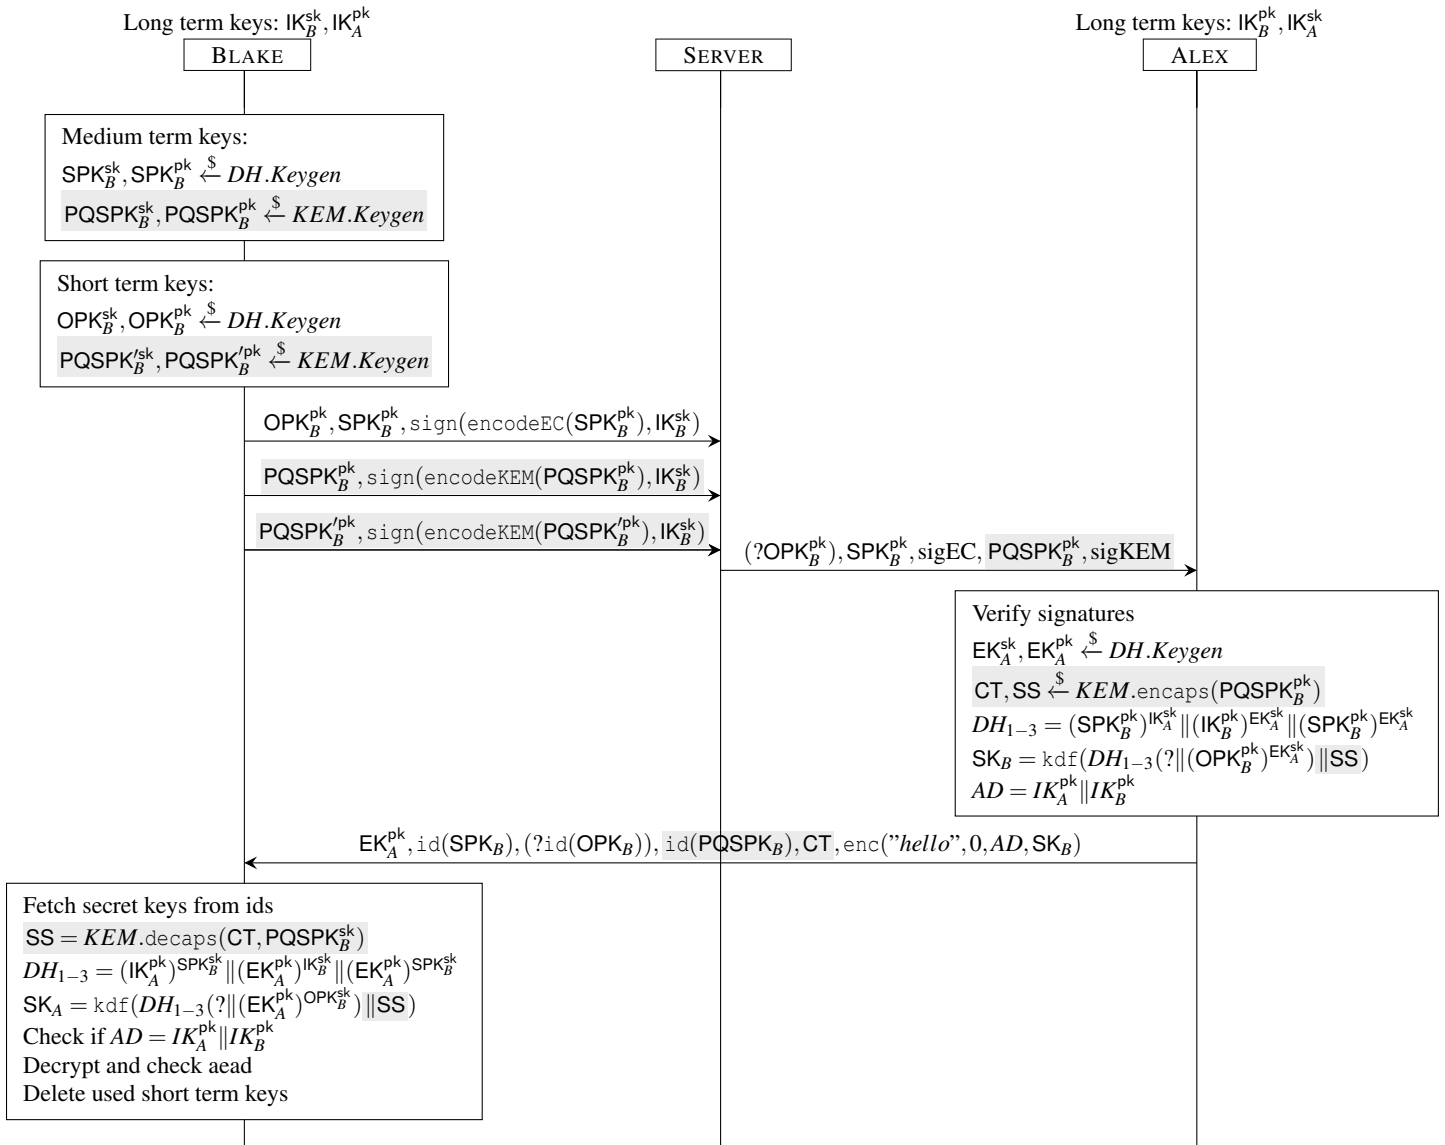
Long term keys: $\mathsf{IK}_B^{\mathsf{sk}}, \mathsf{IK}_A^{\mathsf{pk}}$
BLAKE

SERVER

Long term keys: $\mathsf{IK}_B^{\mathsf{pk}}, \mathsf{IK}_A^{\mathsf{sk}}$
ALEX

Medium term keys:
$\mathsf{SPK}_B^{\mathsf{sk}}, \mathsf{SPK}_B^{\mathsf{pk}} \xleftarrow{\$} DH.Keygen$
$\mathsf{PQSPK}_B^{\mathsf{sk}}, \mathsf{PQSPK}_B^{\mathsf{pk}} \xleftarrow{\$} KEM.Keygen$

Short term keys:
$\mathsf{OPK}_B^{\mathsf{sk}}, \mathsf{OPK}_B^{\mathsf{pk}} \xleftarrow{\$} DH.Keygen$
$\mathsf{PQSPK'}_B^{\mathsf{sk}}, \mathsf{PQSPK'}_B^{\mathsf{pk}} \xleftarrow{\$} KEM.Keygen$

$\mathsf{OPK}_B^{\mathsf{pk}}, \mathsf{SPK}_B^{\mathsf{pk}}, \mathtt{sign}(\mathtt{encodeEC}(\mathsf{SPK}_B^{\mathsf{pk}}), \mathsf{IK}_B^{\mathsf{sk}})$

$\mathsf{PQSPK}_B^{\mathsf{pk}}, \mathtt{sign}(\mathtt{encodeKEM}(\mathsf{PQSPK}_B^{\mathsf{pk}}), \mathsf{IK}_B^{\mathsf{sk}})$

$\mathsf{PQSPK'}_B^{\mathsf{pk}}, \mathtt{sign}(\mathtt{encodeKEM}(\mathsf{PQSPK'}_B^{\mathsf{pk}}), \mathsf{IK}_B^{\mathsf{sk}})$

$(?\mathsf{OPK}_B^{\mathsf{pk}}), \mathsf{SPK}_B^{\mathsf{pk}}, \text{sigEC}, \mathsf{PQSPK}_B^{\mathsf{pk}}, \text{sigKEM}$

Verify signatures
$\mathsf{EK}_A^{\mathsf{sk}}, \mathsf{EK}_A^{\mathsf{pk}} \xleftarrow{\$} DH.Keygen$
$\mathsf{CT}, \mathsf{SS} \xleftarrow{\$} KEM.\mathtt{encaps}(\mathsf{PQSPK}_B^{\mathsf{pk}})$
$DH_{1-3} = (\mathsf{SPK}_B^{\mathsf{pk}})^{\mathsf{IK}_A^{\mathsf{sk}}} \| (\mathsf{IK}_B^{\mathsf{pk}})^{\mathsf{EK}_A^{\mathsf{sk}}} \| (\mathsf{SPK}_B^{\mathsf{pk}})^{\mathsf{EK}_A^{\mathsf{sk}}}$
$\mathsf{SK}_B = \mathtt{kdf}(DH_{1-3}(?\|(\mathsf{OPK}_B^{\mathsf{pk}})^{\mathsf{EK}_A^{\mathsf{sk}}}) \| \mathsf{SS})$
$AD = IK_A^{\mathsf{pk}} \| IK_B^{\mathsf{pk}}$

$\mathsf{EK}_A^{\mathsf{pk}}, \mathtt{id}(\mathsf{SPK}_B), (?\mathtt{id}(\mathsf{OPK}_B)), \mathtt{id}(\mathsf{PQSPK}_B), \mathsf{CT}, \mathtt{enc}(\text{"}hello\text{"}, 0, AD, \mathsf{SK}_B)$

Fetch secret keys from ids
$\mathsf{SS} = KEM.\mathtt{decaps}(\mathsf{CT}, \mathsf{PQSPK}_B^{\mathsf{sk}})$
$DH_{1-3} = (\mathsf{IK}_A^{\mathsf{pk}})^{\mathsf{SPK}_B^{\mathsf{sk}}} \| (\mathsf{EK}_A^{\mathsf{pk}})^{\mathsf{IK}_B^{\mathsf{sk}}} \| (\mathsf{EK}_A^{\mathsf{pk}})^{\mathsf{SPK}_B^{\mathsf{sk}}}$
$\mathsf{SK}_A = \mathtt{kdf}(DH_{1-3}(?\|(\mathsf{EK}_A^{\mathsf{pk}})^{\mathsf{OPK}_B^{\mathsf{sk}}}) \| \mathsf{SS})$
Check if $AD = IK_A^{\mathsf{pk}} \| IK_B^{\mathsf{pk}}$
Decrypt and check aead
Delete used short term keys